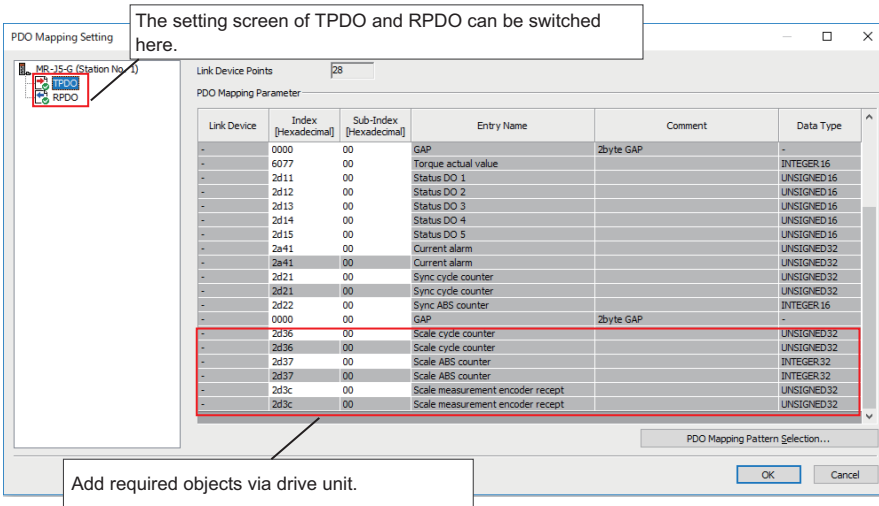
PDO Mapping Setting

The setting screen of TPDO and RPDO can be switched here.

MR-J5-G (Station No. 1)
TPDO
RPDO

Link Device Points 28

PDO Mapping Parameter

| Link Device | Index [Hexadecimal] | Sub-Index [Hexadecimal] | Entry Name | Comment | Data Type |
|---|---|---|---|---|---|
| - | 0000 | 00 | GAP | 2byte GAP | - |
| - | 6077 | 00 | Torque actual value | | INTEGER16 |
| - | 2d11 | 00 | Status DO 1 | | UNSIGNED16 |
| - | 2d12 | 00 | Status DO 2 | | UNSIGNED16 |
| - | 2d13 | 00 | Status DO 3 | | UNSIGNED16 |
| - | 2d14 | 00 | Status DO 4 | | UNSIGNED16 |
| - | 2d15 | 00 | Status DO 5 | | UNSIGNED16 |
| - | 2a41 | 00 | Current alarm | | UNSIGNED32 |
| - | 2a41 | 00 | Current alarm | | UNSIGNED32 |
| - | 2d21 | 00 | Sync cycle counter | | UNSIGNED32 |
| - | 2d21 | 00 | Sync cycle counter | | UNSIGNED32 |
| - | 2d22 | 00 | Sync ABS counter | | INTEGER16 |
| - | 0000 | 00 | GAP | 2byte GAP | - |
| - | 2d36 | 00 | Scale cycle counter | | UNSIGNED32 |
| - | 2d36 | 00 | Scale cycle counter | | UNSIGNED32 |
| - | 2d37 | 00 | Scale ABS counter | | INTEGER32 |
| - | 2d37 | 00 | Scale ABS counter | | INTEGER32 |
| - | 2d3c | 00 | Scale measurement encoder recept | | UNSIGNED32 |
| - | 2d3c | 00 | Scale measurement encoder recept | | UNSIGNED32 |

PDO Mapping Pattern Selection...

Add required objects via drive unit.

OK
Cancel